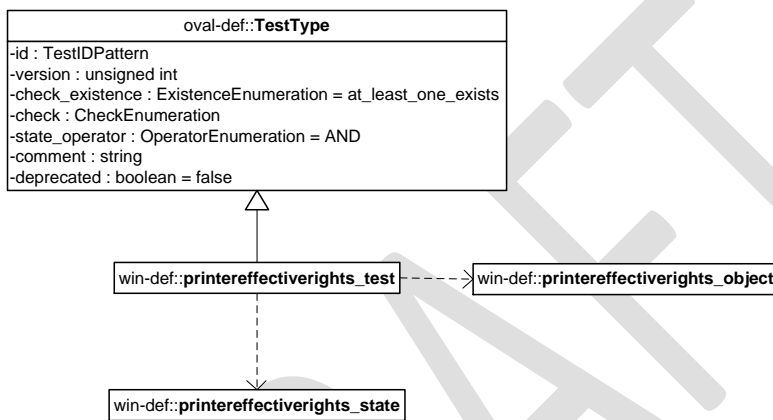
oval-def::**TestType**

-id : TestIDPattern
-version : unsigned int
-check_existence : ExistenceEnumeration = at_least_one_exists
-check : CheckEnumeration
-state_operator : OperatorEnumeration = AND
-comment : string
-deprecated : boolean = false

win-def::**printereffectiverights_test**

win-def::**printereffectiverights_object**

win-def::**printereffectiverights_state**